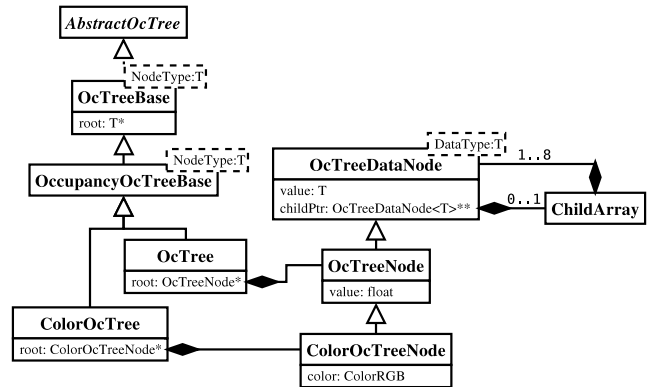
AbstractOcTree

NodeType:T

OcTreeBase

root: T*

NodeType:T

OccupancyOcTreeBase

DataType:T

OcTreeDataNode

value: T

childPtr: OcTreeDataNode<T>**

1..8

0..1

ChildArray

OcTree

root: OcTreeNode*

OcTreeNode

value: float

ColorOcTree

root: ColorOcTreeNode*

ColorOcTreeNode

color: ColorRGB